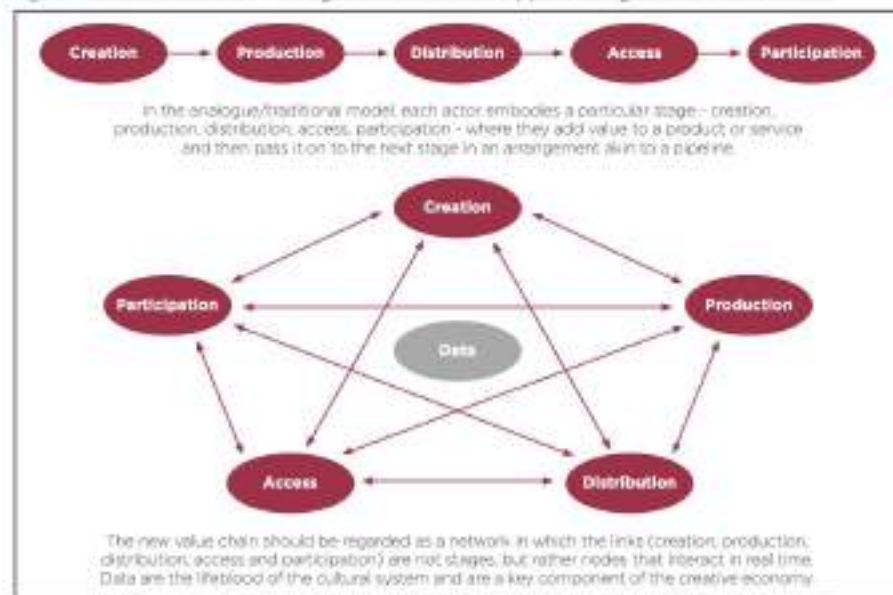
Creation

Production

Distribution

Access

Participation

In the analogue/traditional model, each actor embodies a particular stage - creation, production, distribution, access, participation - where they add value to a product or service and then pass it on to the next stage in an arrangement akin to a pipeline.

Creation

Participation

Production

Data

Access

Distribution

The new value chain should be regarded as a network in which the links (creation, production, distribution, access and participation) are not stages, but rather nodes that interact in real time. Data are the lifeblood of the cultural system and are a key component of the creative economy.